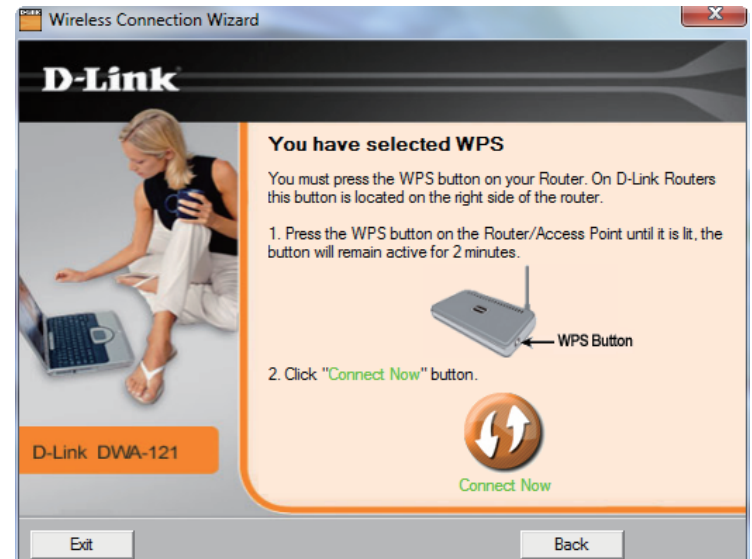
Wireless Connection Wizard

D-Link

You have selected WPS

You must press the WPS button on your Router. On D-Link Routers this button is located on the right side of the router.

1. Press the WPS button on the Router/Access Point until it is lit, the button will remain active for 2 minutes.

WPS Button

2. Click "Connect Now" button.

Connect Now

D-Link DWA-121

Exit

Back